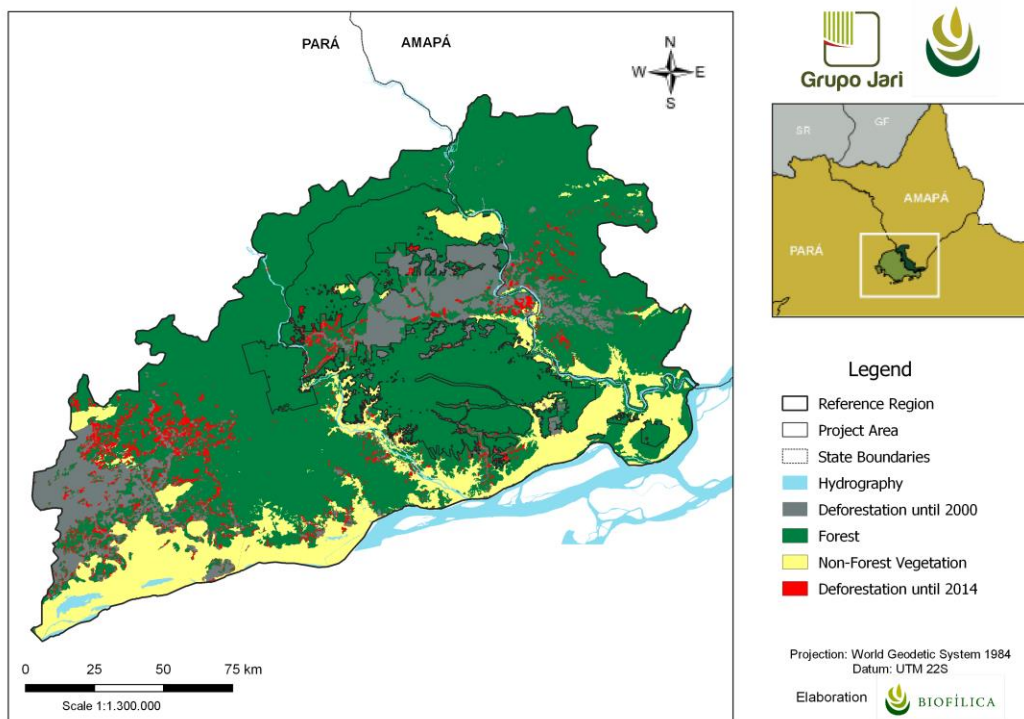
PARÁ
AMAPÁ

N
W
E
S

Grupo Jari

SR
GF
AMAPÁ
PARÁ

Legend
Reference Region
Project Area
State Boundaries
Hydrography
Deforestation until 2000
Forest
Non-Forest Vegetation
Deforestation until 2014

0 25 50 75 km
Scale 1:1.300.000

Projection: World Geodetic System 1984
Datum: UTM 22S

Elaboration
BIOFÍLICA